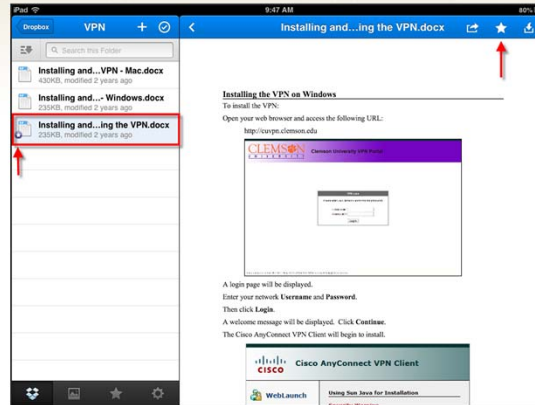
iPad
9:47 AM
80%

Dropbox
VPN
+

Search this Folder

Installing and...VPN - Mac.docx
430KB, modified 2 years ago

Installing and...- Windows.docx
235KB, modified 2 years ago

Installing and...ing the VPN.docx
235KB, modified 2 years ago

Installing and...ing the VPN.docx

Installing the VPN on Windows

To install the VPN:

Open your web browser and access the following URL:

http://cuvpn.clemson.edu

CLEMSON UNIVERSITY
Clemson University VPN Portal

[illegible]

A login page will be displayed.

Enter your network Username and Password.

Then click Login.

A welcome message will be displayed. Click Continue.

The Cisco AnyConnect VPN Client will begin to install.

CISCO
Cisco AnyConnect VPN Client

WebLaunch

Using Sun Java for Installation